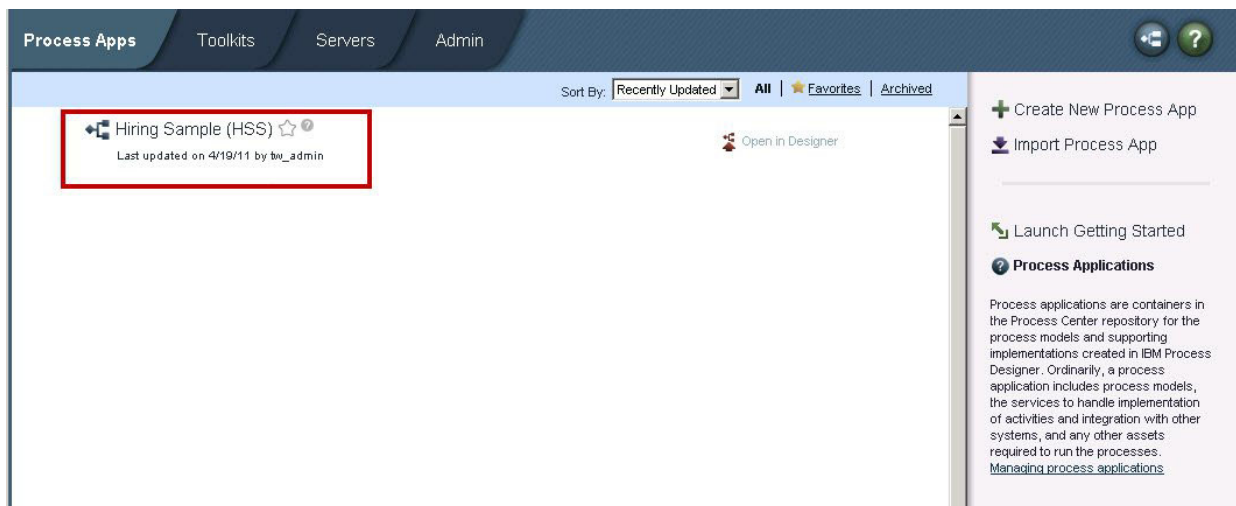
Process Apps Toolkits Servers Admin

Sort By: Recently Updated All | Favorites | Archived

Hiring Sample (HSS)
Last updated on 4/19/11 by tw_admin

Open in Designer

Create New Process App
Import Process App

Launch Getting Started

Process Applications

Process applications are containers in the Process Center repository for the process models and supporting implementations created in IBM Process Designer. Ordinarily, a process application includes process models, the services to handle implementation of activities and integration with other systems, and any other assets required to run the processes.
Managing process applications